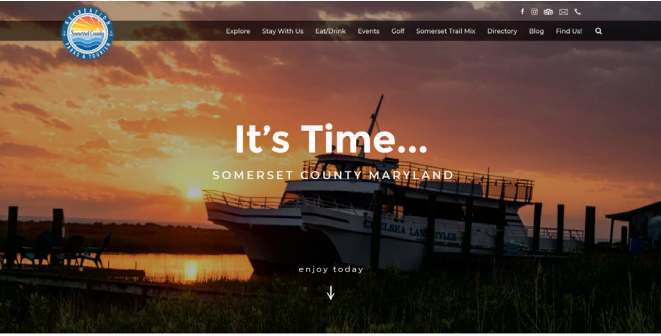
RECREATION
Somerset County
PARKS & TOURISM

Explore Stay With Us Eat/Drink Events Golf Somerset Trail Mix Directory Blog Find Us!

It's Time...

SOMERSET COUNTY MARYLAND

CHELSEA LANE TYLER

enjoy today